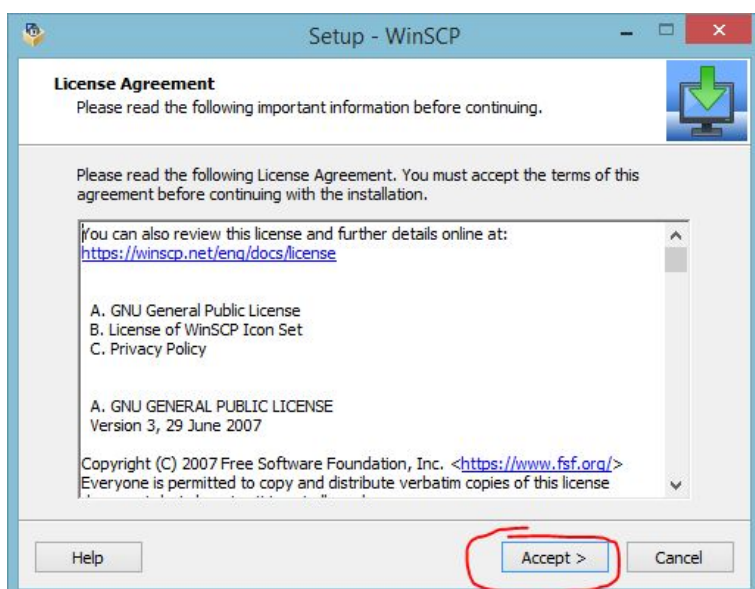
Setup - WinSCP

License Agreement
Please read the following important information before continuing.

Please read the following License Agreement. You must accept the terms of this agreement before continuing with the installation.

You can also review this license and further details online at:
https://winscp.net/eng/docs/license

A. GNU General Public License
B. License of WinSCP Icon Set
C. Privacy Policy

A. GNU GENERAL PUBLIC LICENSE
Version 3, 29 June 2007

Copyright (C) 2007 Free Software Foundation, Inc. <https://www.fsf.org/>
Everyone is permitted to copy and distribute verbatim copies of this license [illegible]

Help
Accept >
Cancel